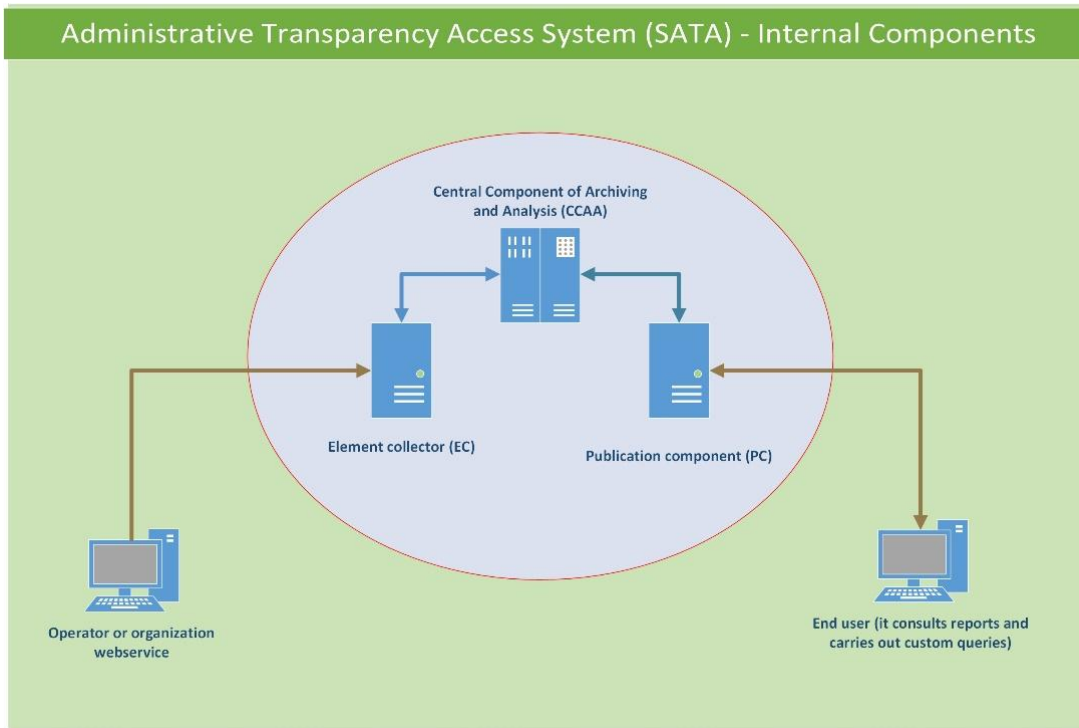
Administrative Transparency Access System (SATA) - Internal Components

Central Component of Archiving and Analysis (CCAA)

Element collector (EC)

Publication component (PC)

Operator or organization webservice

End user (it consults reports and carries out custom queries)